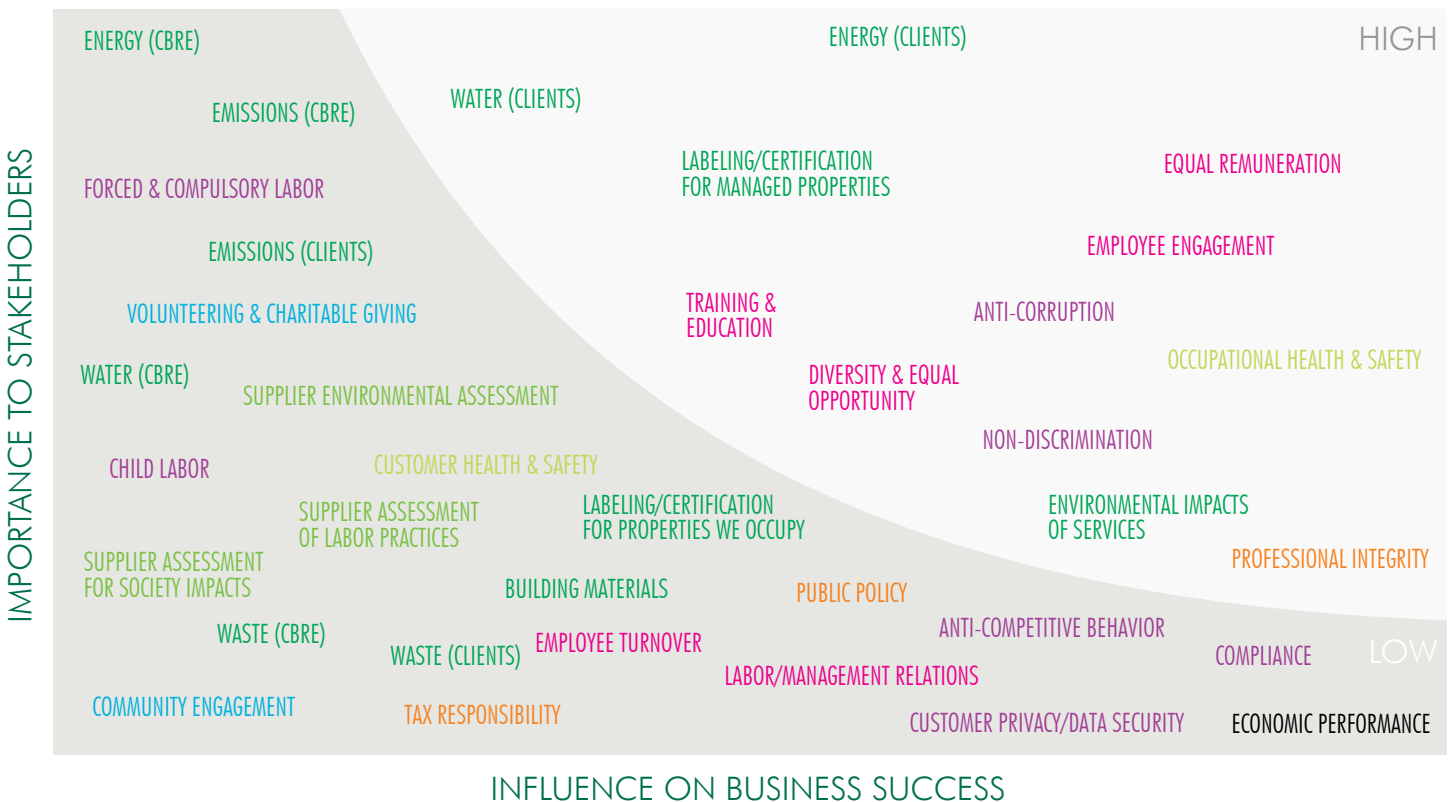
IMPORTANCE TO STAKEHOLDERS

ENERGY (CBRE)

ENERGY (CLIENTS)

HIGH

EMISSIONS (CBRE)

WATER (CLIENTS)

LABELING/CERTIFICATION FOR MANAGED PROPERTIES

EQUAL REMUNERATION

FORCED & COMPULSORY LABOR

EMISSIONS (CLIENTS)

EMPLOYEE ENGAGEMENT

VOLUNTEERING & CHARITABLE GIVING

TRAINING & EDUCATION

ANTI-CORRUPTION

OCCUPATIONAL HEALTH & SAFETY

WATER (CBRE)

SUPPLIER ENVIRONMENTAL ASSESSMENT

DIVERSITY & EQUAL OPPORTUNITY

NON-DISCRIMINATION

CHILD LABOR

CUSTOMER HEALTH & SAFETY

SUPPLIER ASSESSMENT OF LABOR PRACTICES

LABELING/CERTIFICATION FOR PROPERTIES WE OCCUPY

ENVIRONMENTAL IMPACTS OF SERVICES

SUPPLIER ASSESSMENT FOR SOCIETY IMPACTS

PROFESSIONAL INTEGRITY

BUILDING MATERIALS

PUBLIC POLICY

WASTE (CBRE)

ANTI-COMPETITIVE BEHAVIOR

WASTE (CLIENTS)

EMPLOYEE TURNOVER

COMPLIANCE

LOW

LABOR/MANAGEMENT RELATIONS

COMMUNITY ENGAGEMENT

TAX RESPONSIBILITY

CUSTOMER PRIVACY/DATA SECURITY

ECONOMIC PERFORMANCE

INFLUENCE ON BUSINESS SUCCESS